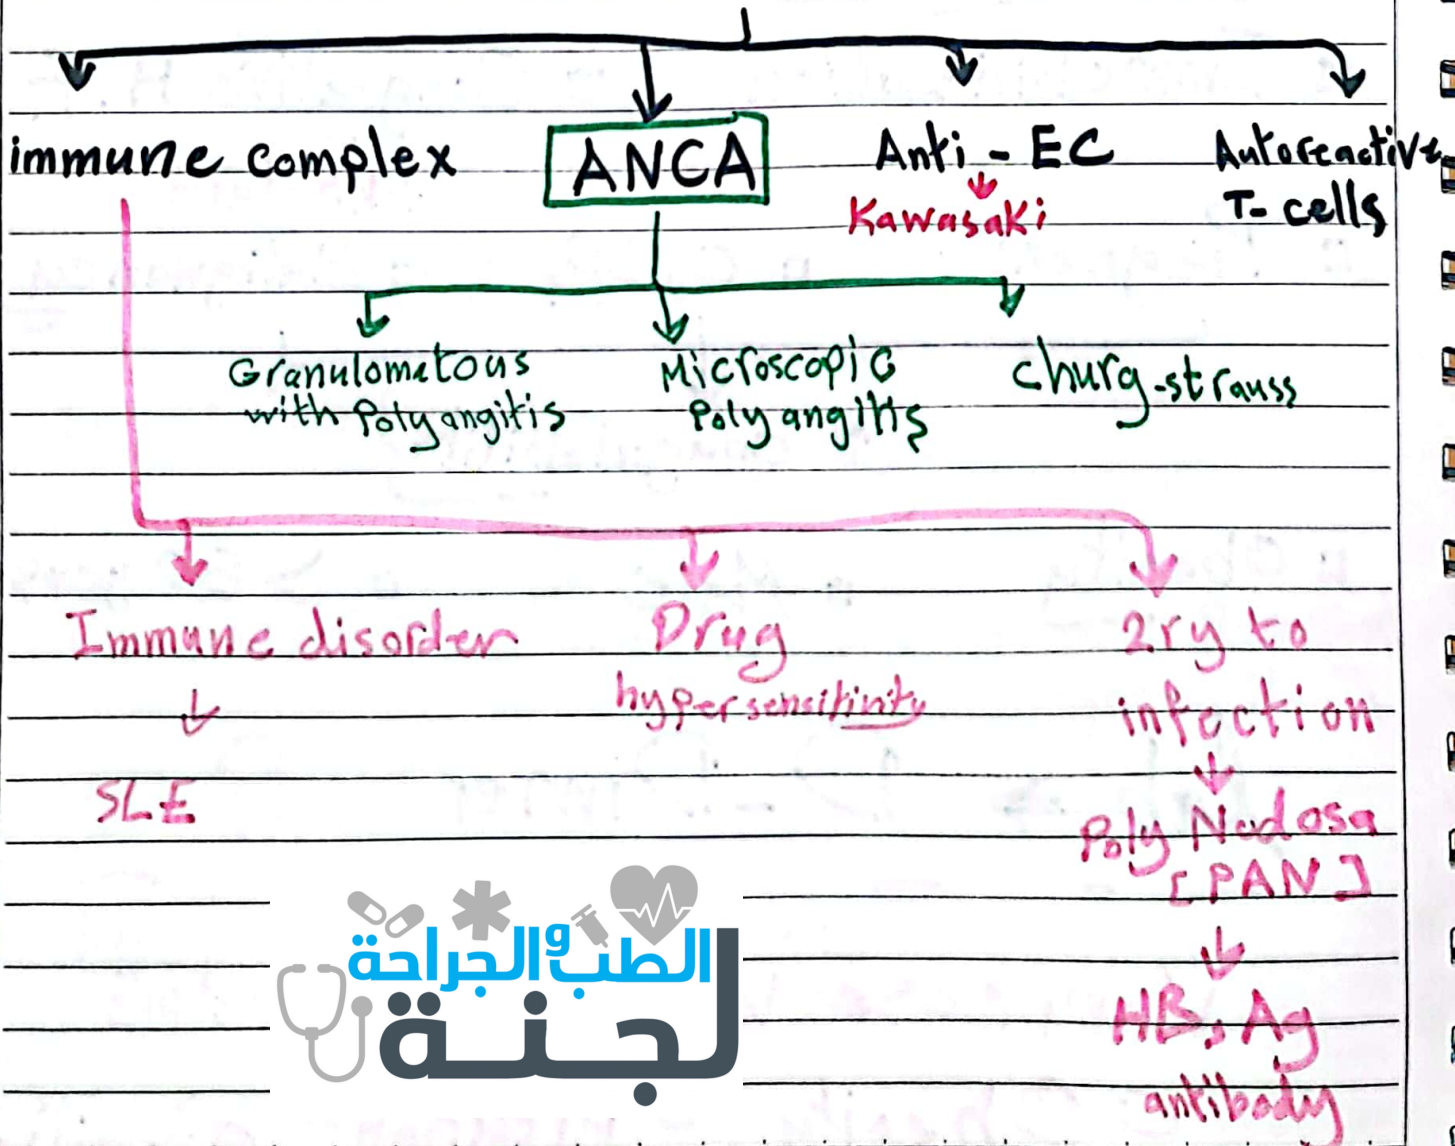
immune complex

ANCA

Anti - EC

Kawasaki

Autoreactive T- cells

Granulomatous with Polyangitis

Microscopic Poly angitis

churg-strauss

Immune disorder

SLE

Drug hypersensitivity

2ry to infection

Poly Nodosa [PAN]

HBsAg antibody

لجنة الطب والجراحة